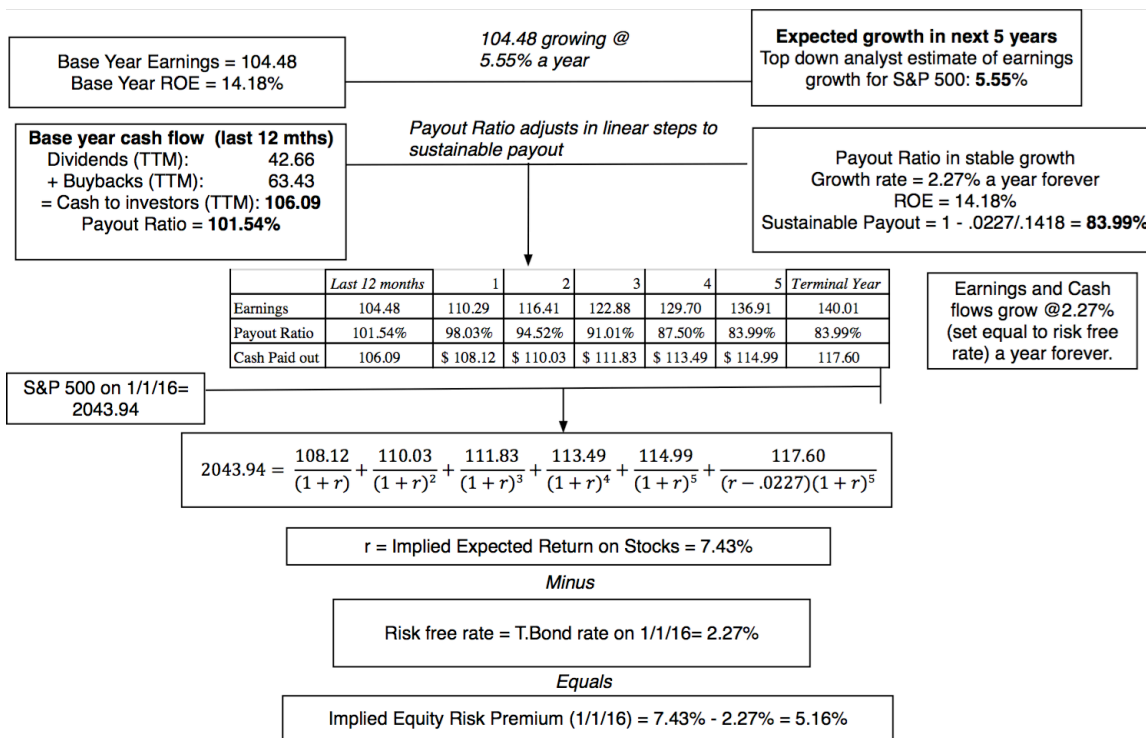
Base Year Earnings = 104.48
Base Year ROE = 14.18%

104.48 growing @ 5.55% a year

**Expected growth in next 5 years**
Top down analyst estimate of earnings growth for S&P 500: **5.55%**

**Base year cash flow (last 12 mths)**
Dividends (TTM): 42.66
+ Buybacks (TTM): 63.43
= Cash to investors (TTM): **106.09**
Payout Ratio = **101.54%**

Payout Ratio adjusts in linear steps to sustainable payout

Payout Ratio in stable growth
Growth rate = 2.27% a year forever
ROE = 14.18%
Sustainable Payout = 1 - .0227/.1418 = **83.99%**

| | Last 12 months | 1 | 2 | 3 | 4 | 5 | Terminal Year |
|---|---|---|---|---|---|---|---|
| Earnings | 104.48 | 110.29 | 116.41 | 122.88 | 129.70 | 136.91 | 140.01 |
| Payout Ratio | 101.54% | 98.03% | 94.52% | 91.01% | 87.50% | 83.99% | 83.99% |
| Cash Paid out | 106.09 | \$ 108.12 | \$ 110.03 | \$ 111.83 | \$ 113.49 | \$ 114.99 | 117.60 |

Earnings and Cash flows grow @2.27% (set equal to risk free rate) a year forever.

S&P 500 on 1/1/16= 2043.94

$2043.94 = \frac{108.12}{(1+r)} + \frac{110.03}{(1+r)^2} + \frac{111.83}{(1+r)^3} + \frac{113.49}{(1+r)^4} + \frac{114.99}{(1+r)^5} + \frac{117.60}{(r-.0227)(1+r)^5}$

r = Implied Expected Return on Stocks = 7.43%

Minus

Risk free rate = T.Bond rate on 1/1/16= 2.27%

Equals

Implied Equity Risk Premium (1/1/16) = 7.43% - 2.27% = 5.16%